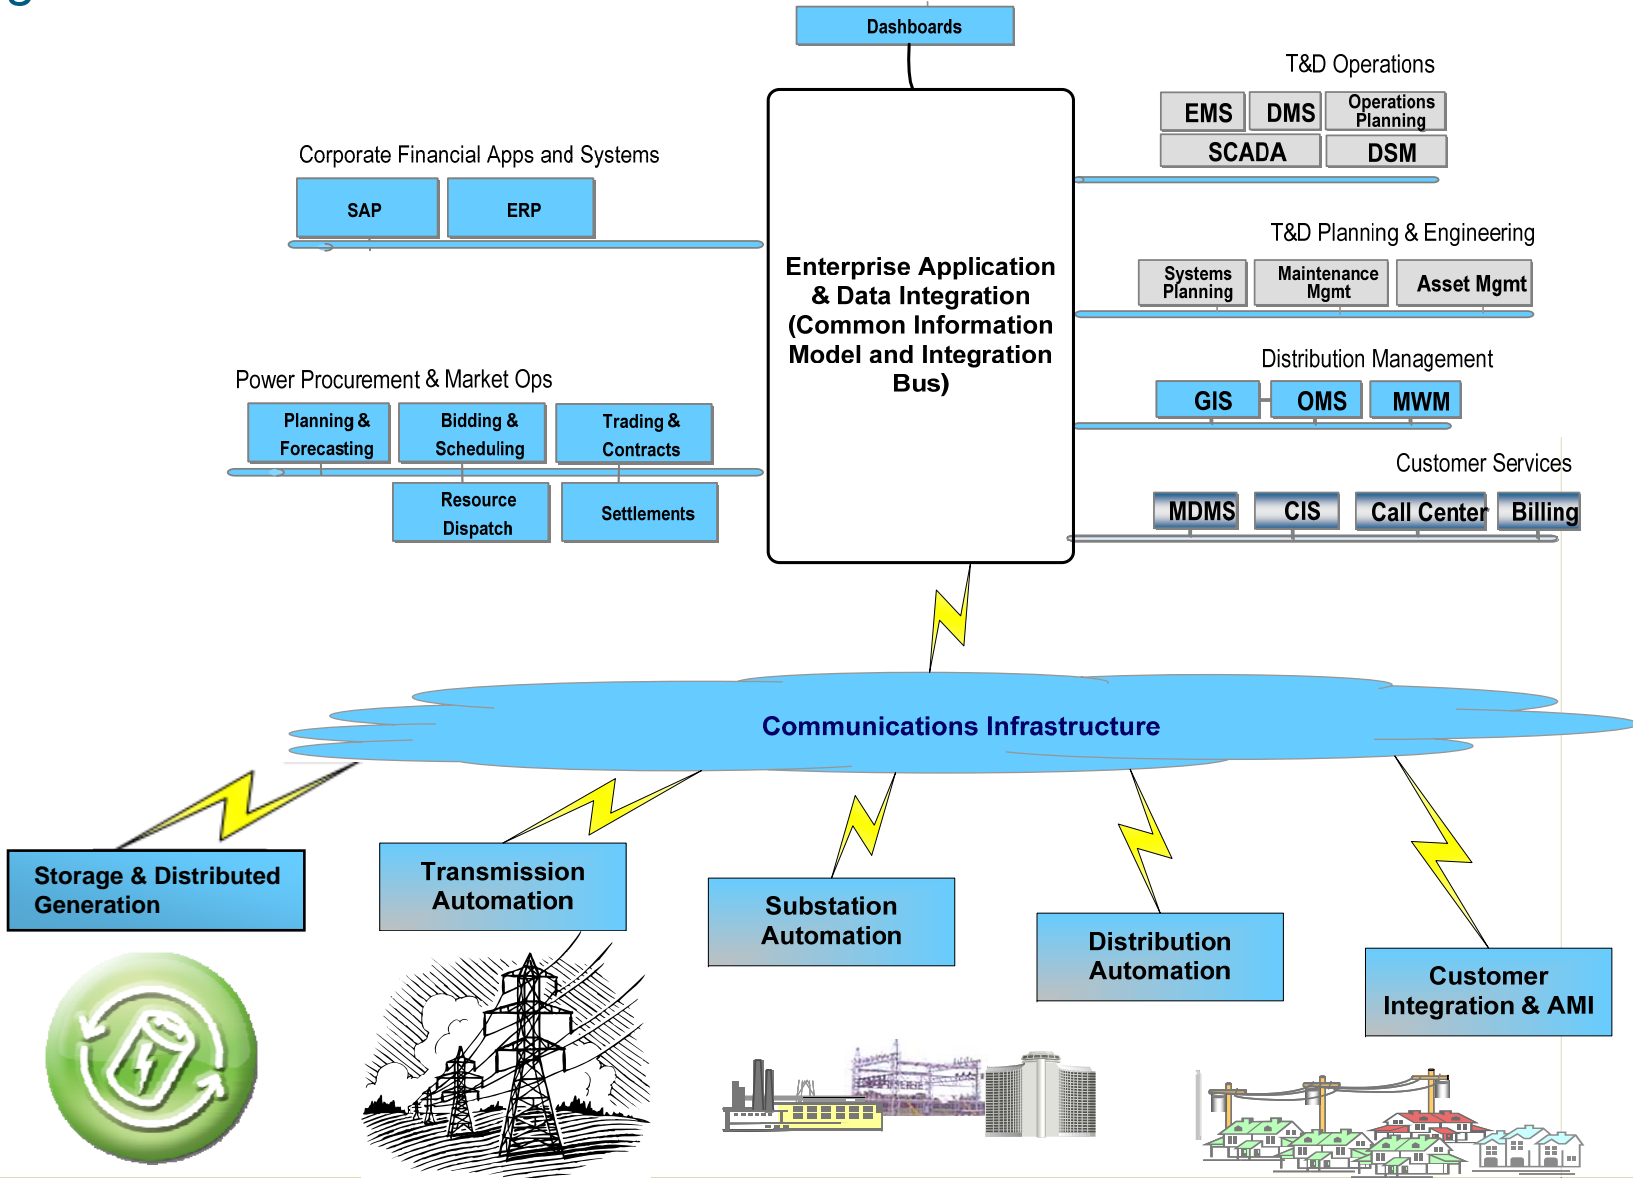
Dashboards

T&D Operations

EMS DMS Operations Planning

SCADA DSM

Corporate Financial Apps and Systems

SAP ERP

Enterprise Application & Data Integration (Common Information Model and Integration Bus)

T&D Planning & Engineering

Systems Planning Maintenance Mgmt Asset Mgmt

Distribution Management

GIS OMS MWM

Power Procurement & Market Ops

Planning & Forecasting Bidding & Scheduling Trading & Contracts

Resource Dispatch Settlements

Customer Services

MDMS CIS Call Center Billing

Communications Infrastructure

Storage & Distributed Generation

Transmission Automation

Substation Automation

Distribution Automation

Customer Integration & AMI